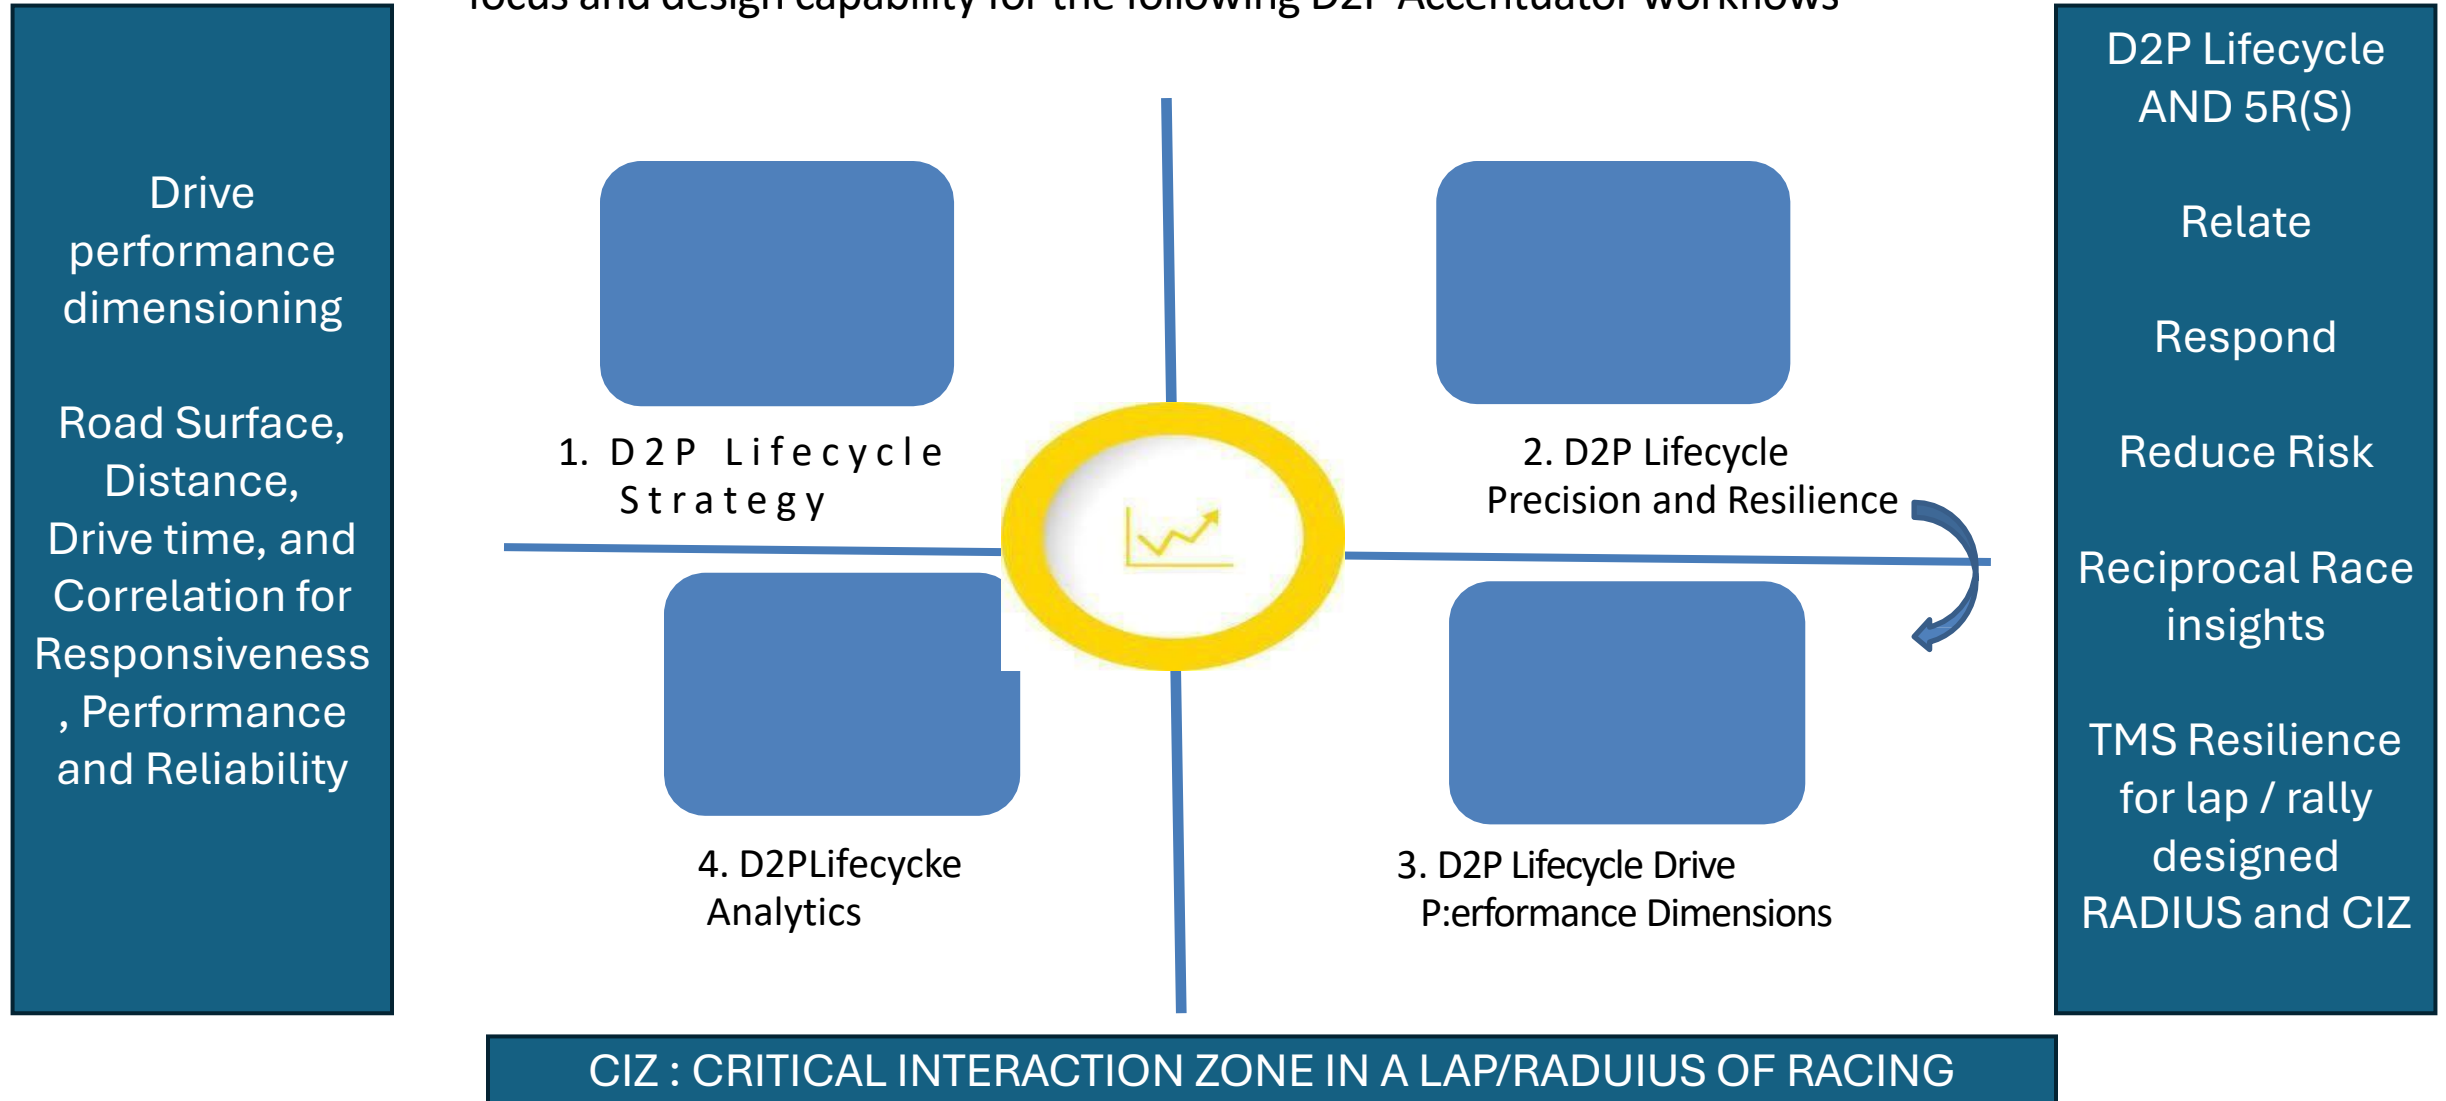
focus and design capability for the following D2P Accentuator workflows

Drive performance dimensioning

Road Surface, Distance, Drive time, and Correlation for Responsiveness , Performance and Reliability

1. D2P Lifecycle Strategy

2. D2P Lifecycle Precision and Resilience

4. D2PLifecycke Analytics

3. D2P Lifecycle Drive P:erformance Dimensions

D2P Lifecycle AND 5R(S)

Relate

Respond

Reduce Risk

Reciprocal Race insights

TMS Resilience for lap / rally designed RADIUS and CIZ

CIZ : CRITICAL INTERACTION ZONE IN A LAP/RADUIUS OF RACING